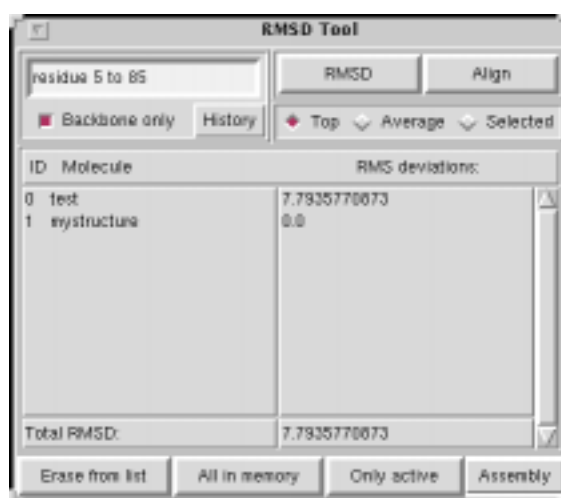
RMSD Tool

residue 5 to 85

RMSD

Align

Backbone only

History

Top

Average

Selected

| ID | Molecule | RMS deviations: |
|---|---|---|
| 0 | test | 7.7935770873 |
| 1 | mystructure | 0.0 |

Total RMSD: 7.7935770873

Erase from list

All in memory

Only active

Assembly